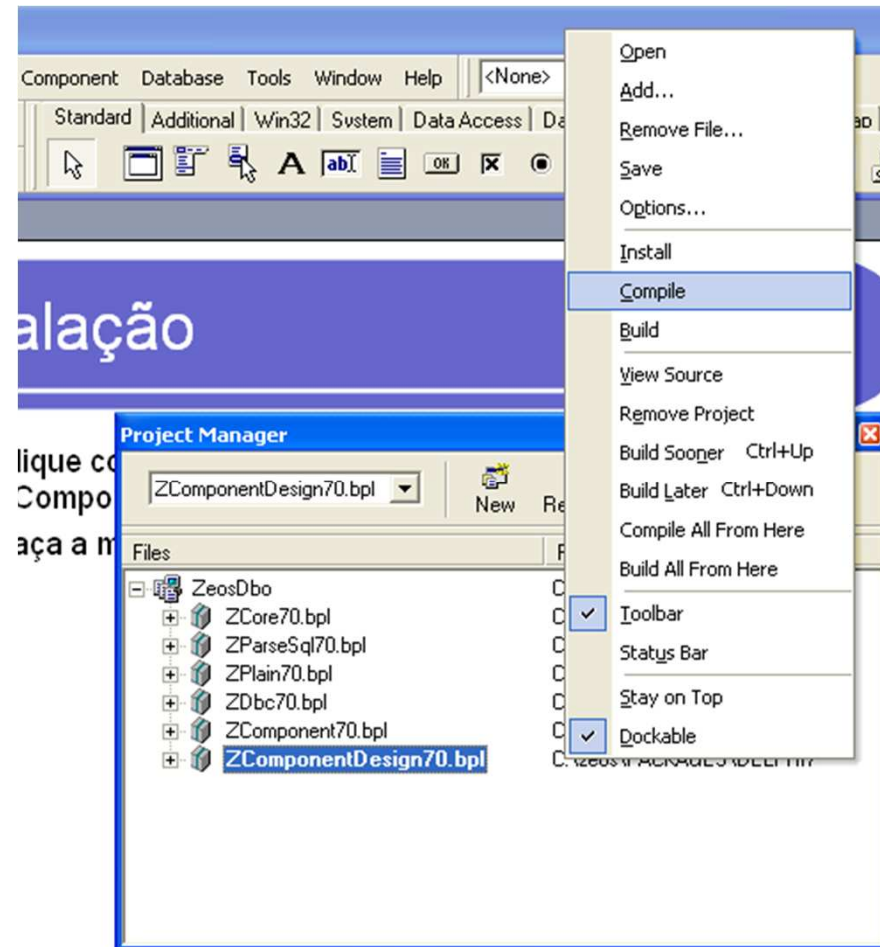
Component Database Tools Window Help <None>

Standard | Additional | Win32 | System | Data Access | Da

alação

lique co
Compo
aça a m

Project Manager

ZComponentDesign70.bpl

New Re

Files

ZeosDbo
ZCore70.bpl
ZParseSql70.bpl
ZPlain70.bpl
ZDbc70.bpl
ZComponent70.bpl
ZComponentDesign70.bpl

Open
Add...
Remove File...
Save
Options...
Install
Compile
Build
View Source
Remove Project
Build Sooner Ctrl+Up
Build Later Ctrl+Down
Compile All From Here
Build All From Here
Toolbar
Status Bar
Stay on Top
Dockable